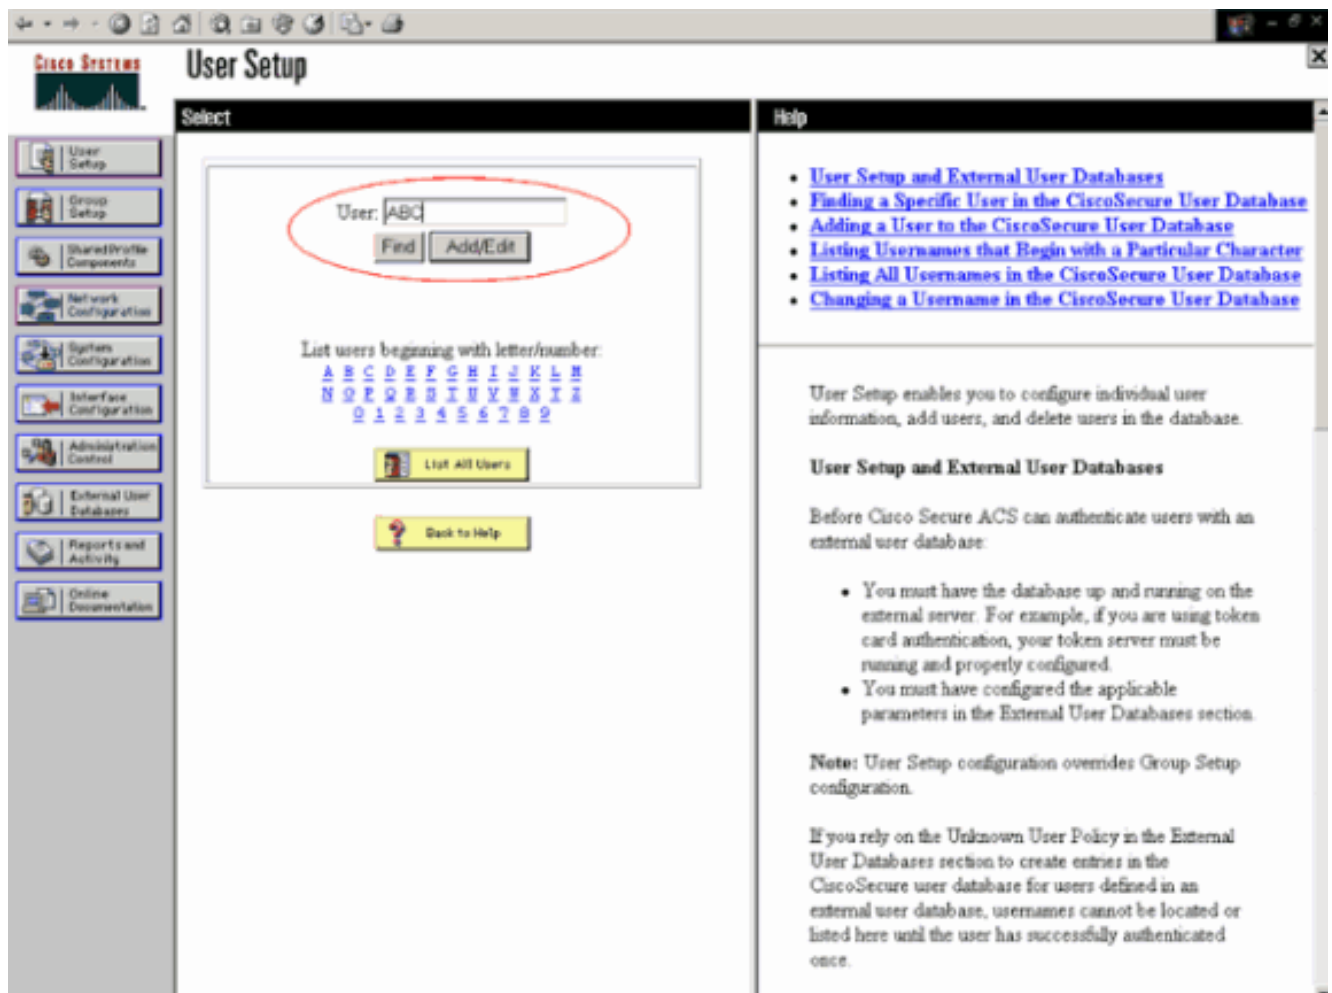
Cisco Systems

User Setup

User Setup
Group Setup
Shared Profile Components
Network Configuration
System Configuration
Interface Configuration
Administration Control
External User Databases
Reports and Activity
Online Documentation

Select

User: ABC

Find Add/Edit

List users beginning with letter/number:
A B C D E F G H I J K L M
N O P Q R S T U V W X Y Z
0 1 2 3 4 5 6 7 8 9

List All Users

Back to Help

Help

- User Setup and External User Databases
- Finding a Specific User in the CiscoSecure User Database
- Adding a User to the CiscoSecure User Database
- Listing Usernames that Begin with a Particular Character
- Listing All Usernames in the CiscoSecure User Database
- Changing a Username in the CiscoSecure User Database

User Setup enables you to configure individual user information, add users, and delete users in the database.

User Setup and External User Databases

Before Cisco Secure ACS can authenticate users with an external user database:

- You must have the database up and running on the external server. For example, if you are using token card authentication, your token server must be running and properly configured.
- You must have configured the applicable parameters in the External User Databases section.

Note: User Setup configuration overrides Group Setup configuration.

If you rely on the Unknown User Policy in the External User Databases section to create entries in the CiscoSecure user database for users defined in an external user database, usernames cannot be located or listed here until the user has successfully authenticated once.